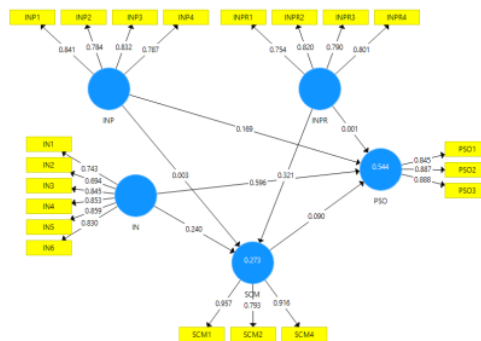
INP1 INP2 INP3 INP4

0.841 0.784 0.832 0.787

INP

INPR1 INPR2 INPR3 INPR4

0.754 0.820 0.790 0.801

INPR

0.169

0.001

IN1 IN2 IN3 IN4 IN5 IN6

0.743 0.694 0.845 0.853 0.859 0.830

IN

0.003

0.321

0.596

0.544

PSO

0.845 0.887 0.888

PSO1 PSO2 PSO3

0.240

0.090

0.273

SCM

0.957 0.793 0.916

SCM1 SCM2 SCM4